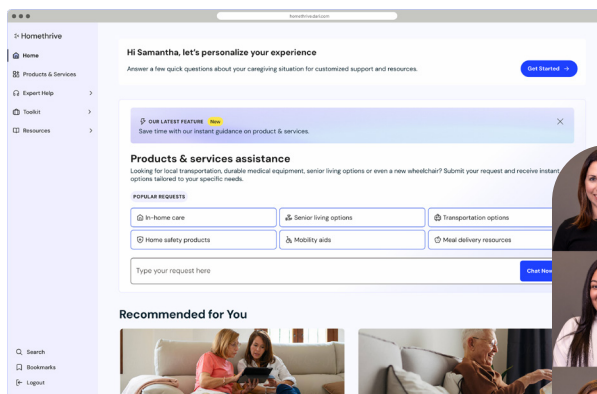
homethrivedev.com

Homethrive

Home
Products & Services
Expert Help
Toolkit
Resources

Search
Bookmarks
Logout

Hi Samantha, let's personalize your experience

Answer a few quick questions about your caregiving situation for customized support and resources.

Get Started →

OUR LATEST FEATURE New

Save time with our instant guidance on product & services.

Products & services assistance

Looking for local transportation, durable medical equipment, senior living options or even a new wheelchair? Submit your request and receive instant options tailored to your specific needs.

POPULAR REQUESTS

In-home care
Senior living options
Transportation options
Home safety products
Mobility aids
Meal delivery resources

Type your request here

Chat Now

Recommended for You